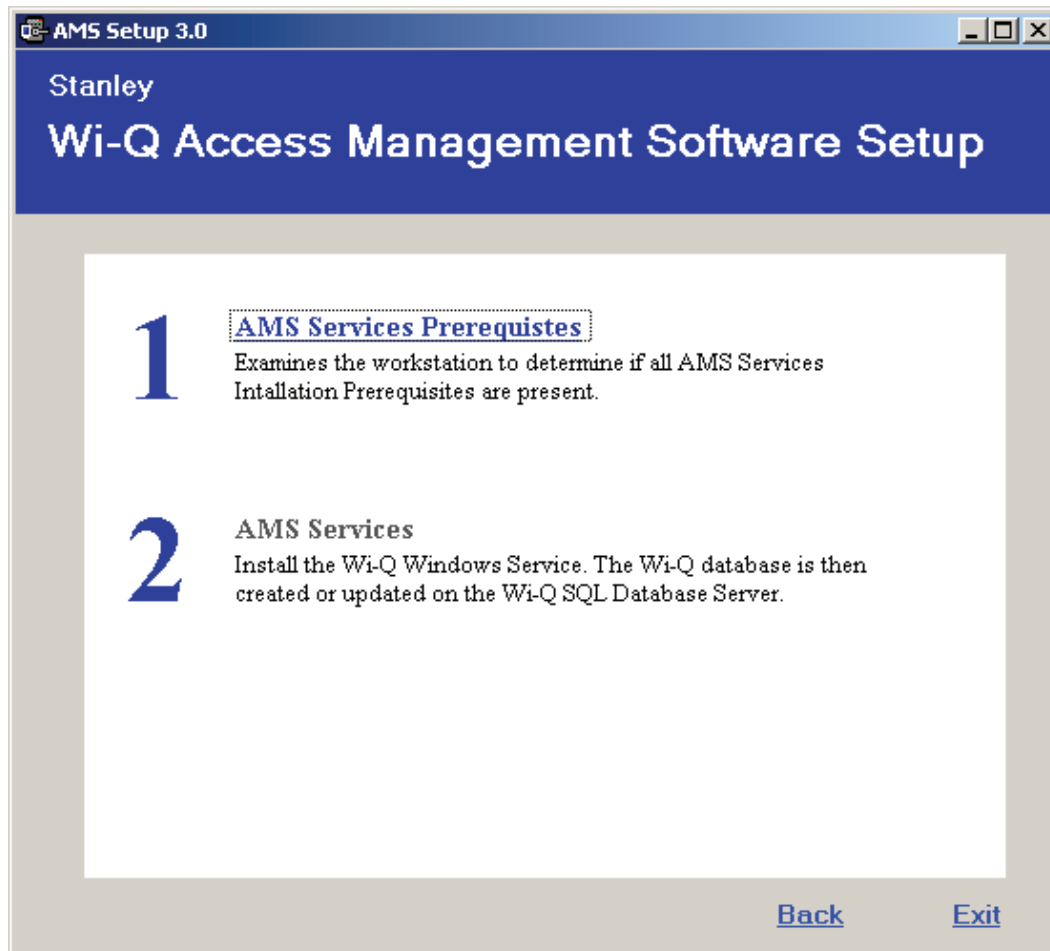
AMS Setup 3.0

Stanley

Wi-Q Access Management Software Setup

1

AMS Services Prerequistes

Examines the workstation to determine if all AMS Services Intallation Prerequisites are present.

2

AMS Services

Install the Wi-Q Windows Service. The Wi-Q database is then created or updated on the Wi-Q SQL Database Server.

Back

Exit